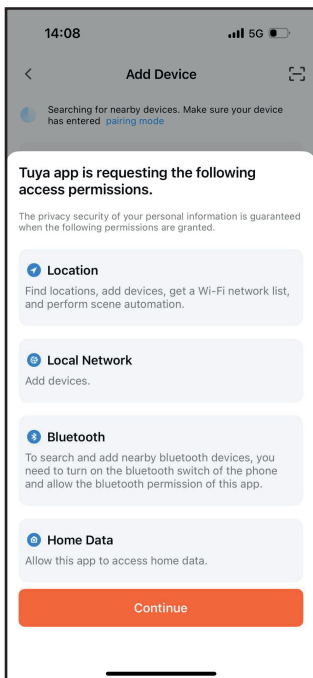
14:08

5G

Add Device

Searching for nearby devices. Make sure your device has entered pairing mode

Tuya app is requesting the following access permissions.

The privacy security of your personal information is guaranteed when the following permissions are granted.

Location

Find locations, add devices, get a Wi-Fi network list, and perform scene automation.

Local Network

Add devices.

Bluetooth

To search and add nearby bluetooth devices, you need to turn on the bluetooth switch of the phone and allow the bluetooth permission of this app.

Home Data

Allow this app to access home data.

Continue